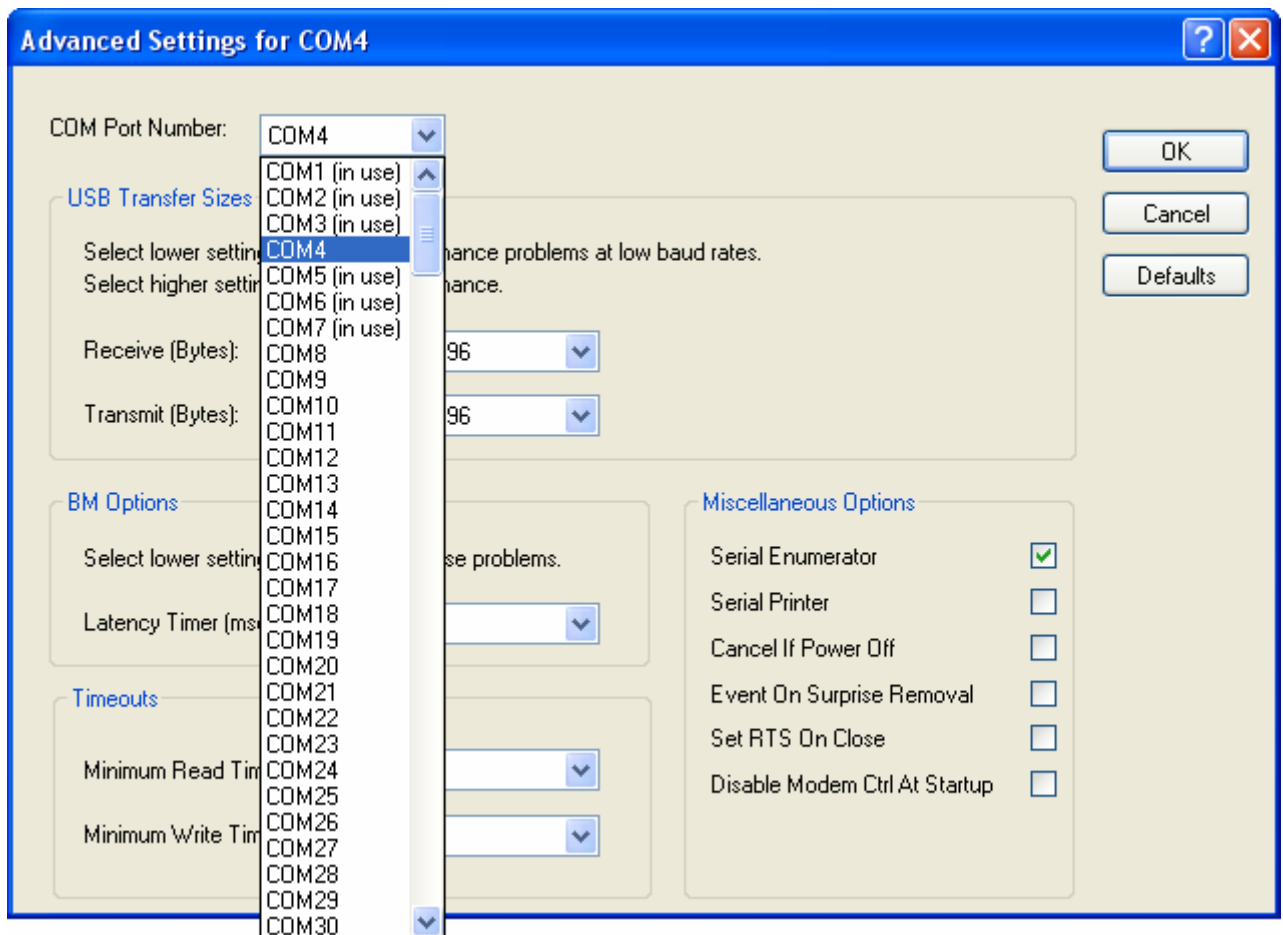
Advanced Settings for COM4

COM Port Number: COM4

COM1 (in use)
COM2 (in use)
COM3 (in use)
COM4
COM5 (in use)
COM6 (in use)
COM7 (in use)
COM8
COM9
COM10
COM11
COM12
COM13
COM14
COM15
COM16
COM17
COM18
COM19
COM20
COM21
COM22
COM23
COM24
COM25
COM26
COM27
COM28
COM29
COM30

OK
Cancel
Defaults

USB Transfer Sizes

Select lower setting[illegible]nance problems at low baud rates.
Select higher setti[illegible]nance.

Receive (Bytes): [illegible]96

Transmit (Bytes): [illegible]96

BM Options

Select lower setting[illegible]se problems.

Latency Timer (ms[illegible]

Timeouts

Minimum Read Tim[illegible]

Minimum Write Tim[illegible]

Miscellaneous Options

Serial Enumerator
Serial Printer
Cancel If Power Off
Event On Surprise Removal
Set RTS On Close
Disable Modem Ctrl At Startup